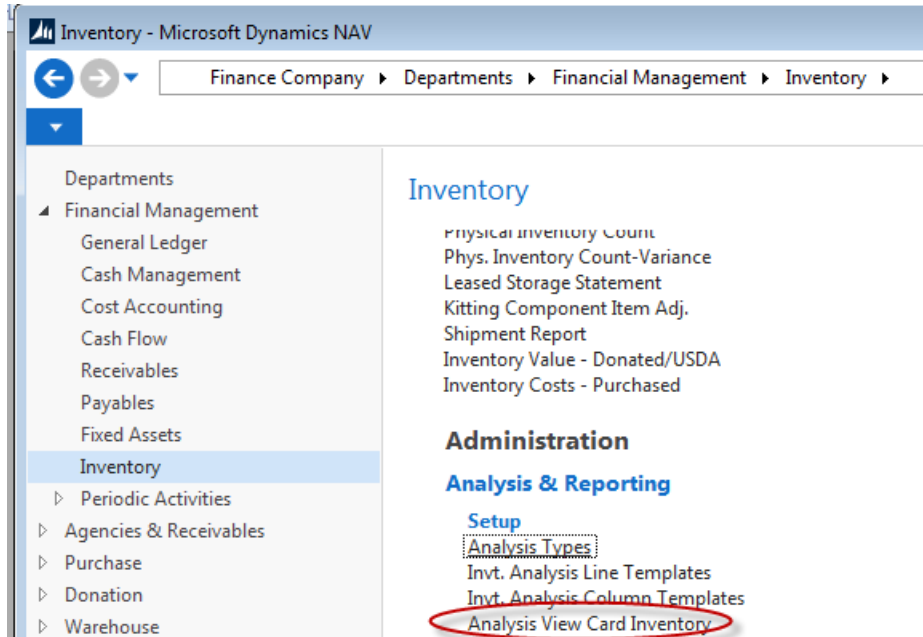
Inventory - Microsoft Dynamics NAV

Finance Company ▸ Departments ▸ Financial Management ▸ Inventory ▸

Departments
Financial Management
General Ledger
Cash Management
Cost Accounting
Cash Flow
Receivables
Payables
Fixed Assets
Inventory
Periodic Activities
Agencies & Receivables
Purchase
Donation
Warehouse

Inventory

Physical Inventory Count
Phys. Inventory Count-Variance
Leased Storage Statement
Kitting Component Item Adj.
Shipment Report
Inventory Value - Donated/USDA
Inventory Costs - Purchased

Administration

Analysis & Reporting

Setup
Analysis Types
Invt. Analysis Line Templates
Invt. Analysis Column Templates
Analysis View Card Inventory